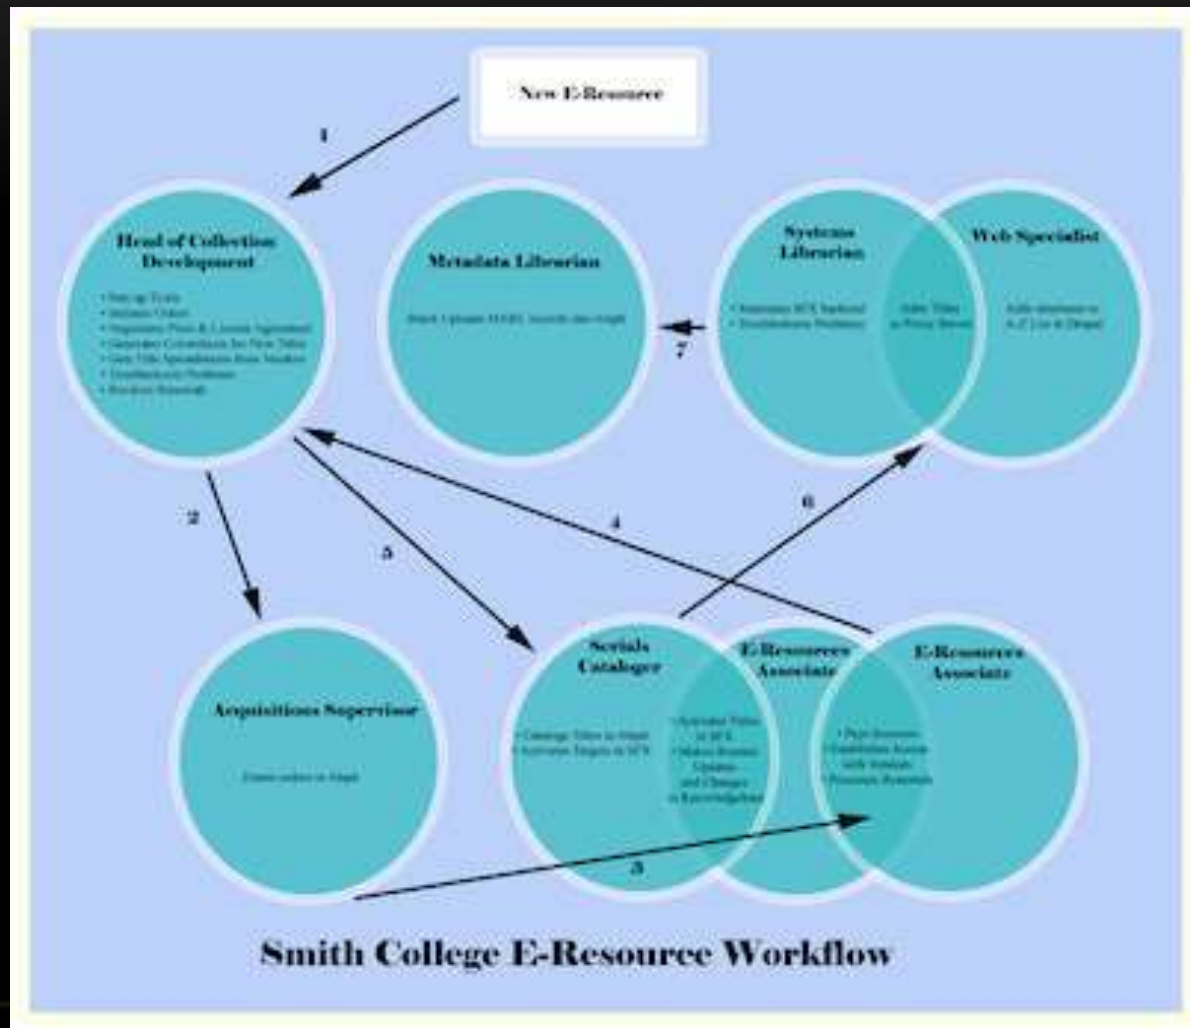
New E-Resource

1

Head of Collection Development

• Set up Trials
• Initiate Orders
• Negotiate Price & License Agreement
• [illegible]
• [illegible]
• Troubleshoots Problems
• Reviews Renewals

Metadata Librarian

Batch Uploads MARC records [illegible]

Systems Librarian

• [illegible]
• Troubleshoots Problems

Adds Titles to Proxy Server

Web Specialist

Adds database to A-Z List & Drupal

7

2

5

4

6

Acquisitions Supervisor

Enters orders in Aleph

Serials Cataloger

• Catalogs Titles in Aleph
• Activates Targets in SFX

E-Resources Associate

• Activates Titles in SFX
• Makes Routine Updates and Changes in Knowledgebase

E-Resources Associate

• Pays Invoices
• Establishes Access with Vendors
• Processes Renewals

3

Smith College E-Resource Workflow